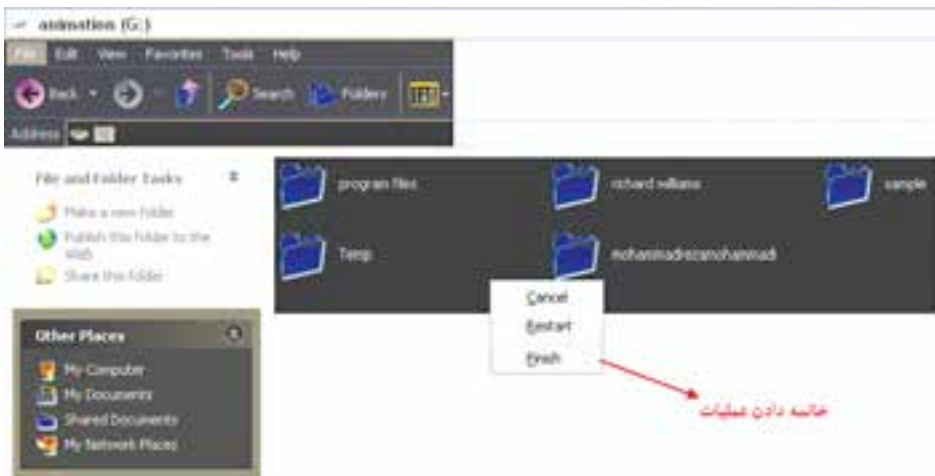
animation (G:)

File Edit View Favorites Tools Help

Back Search Folders

Address

File and Folder Tasks

Make a new folder

Publish this folder to the Web

Share this folder

Other Places

My Computer

My Documents

Shared Documents

My Network Places

program files

richard williams

sample

Temp

mohammadrezamohammadi

Cancel

Restart

Finish

خاتمه دادن عملیات